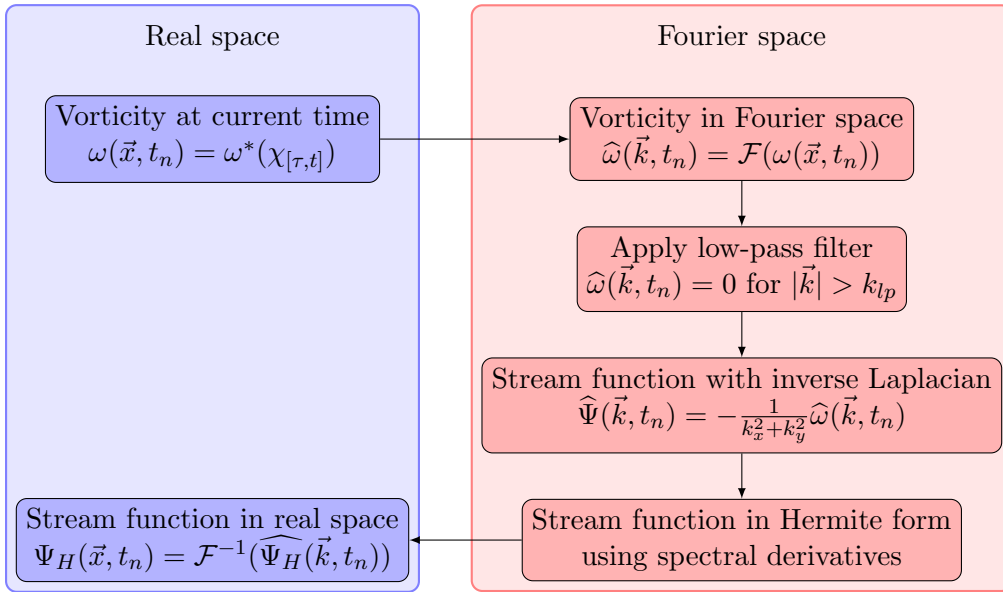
Real space

Fourier space

Vorticity at current time
$\omega(\vec{x}, t_n) = \omega^*(\chi_{[\tau,t]})$

Vorticity in Fourier space
$\widehat{\omega}(\vec{k}, t_n) = \mathcal{F}(\omega(\vec{x}, t_n))$

Apply low-pass filter
$\widehat{\omega}(\vec{k}, t_n) = 0$ for $|\vec{k}| > k_{lp}$

Stream function with inverse Laplacian
$\widehat{\Psi}(\vec{k}, t_n) = -\frac{1}{k_x^2+k_y^2}\widehat{\omega}(\vec{k}, t_n)$

Stream function in real space
$\Psi_H(\vec{x}, t_n) = \mathcal{F}^{-1}(\widehat{\Psi_H(\vec{k}, t_n)})$

Stream function in Hermite form using spectral derivatives